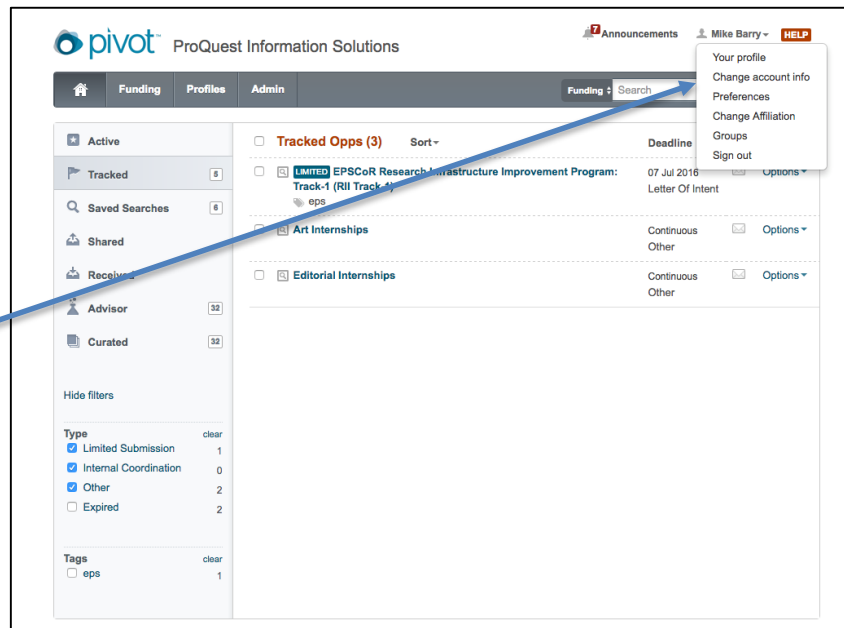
pivot ProQuest Information Solutions

7 Announcements Mike Barry HELP

Your profile
Change account info
Preferences
Change Affiliation
Groups
Sign out

Funding Profiles Admin Funding Search

Active
Tracked 5
Saved Searches 6
Shared
Received
Advisor 32
Curated 32

Hide filters

Type clear
Limited Submission 1
Internal Coordination 0
Other 2
Expired 2

Tags clear
eps 1

Tracked Opps (3) Sort Deadline

LIMITED EPSCoR Research Infrastructure Improvement Program: Track-1 (RII Track-1) 07 Jul 2016 Letter Of Intent Options
eps

Art Internships Continuous Other Options

Editorial Internships Continuous Other Options